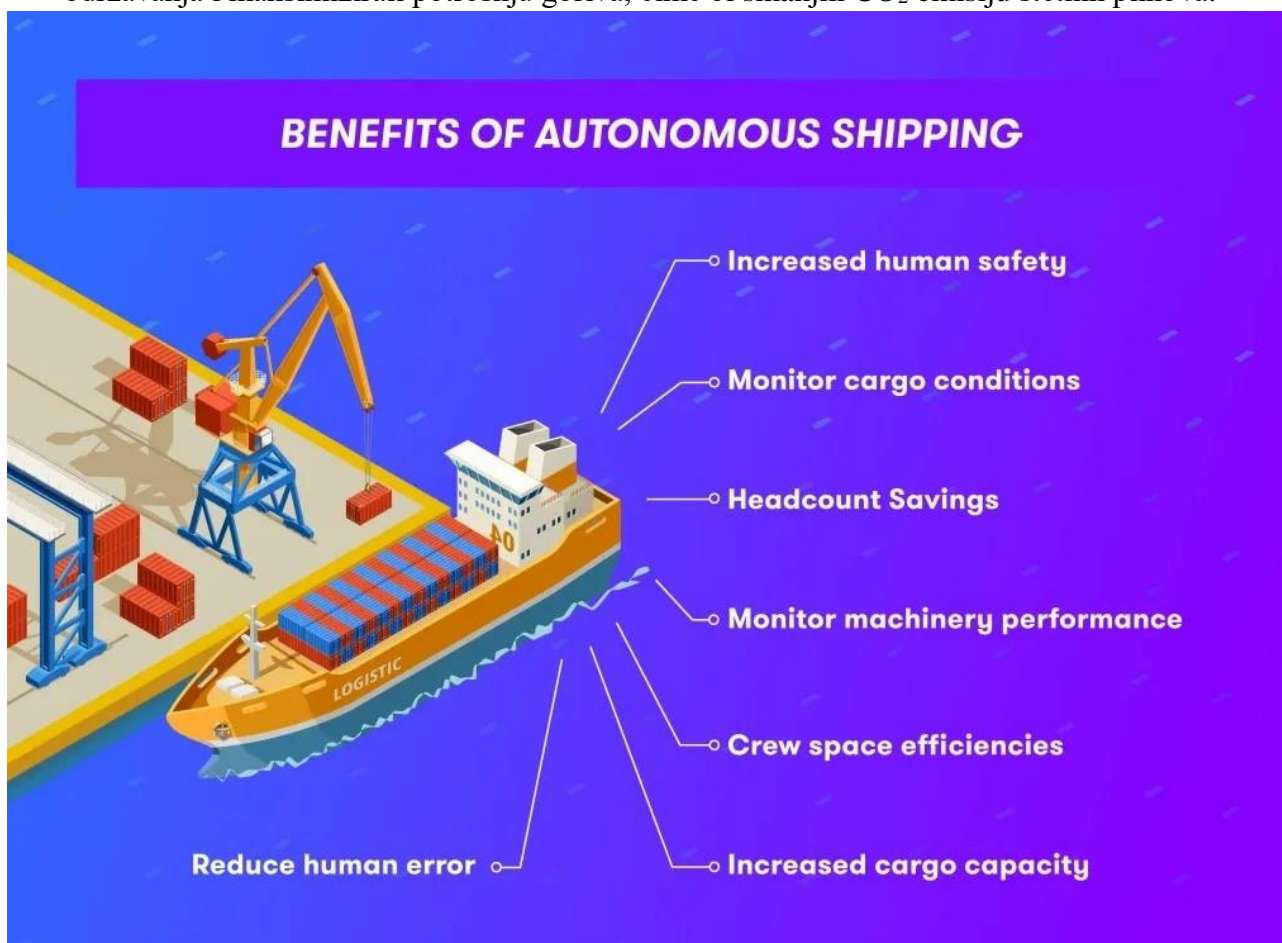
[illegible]

BENEFITS OF AUTONOMOUS SHIPPING

Increased human safety

Monitor cargo conditions

Headcount Savings

Monitor machinery performance

Crew space efficiencies

Increased cargo capacity

Reduce human error

40

LOGISTIC